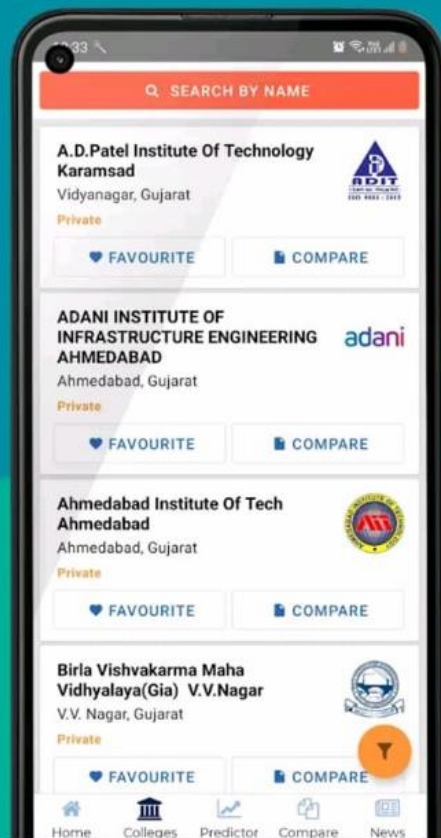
SEARCH BY NAME

A.D.Patel Institute Of Technology Karamsad
Vidyanagar, Gujarat
Private
ADIT
FAVOURITE
COMPARE

ADANI INSTITUTE OF INFRASTRUCTURE ENGINEERING AHMEDABAD
adani
Ahmedabad, Gujarat
Private
FAVOURITE
COMPARE

Ahmedabad Institute Of Tech Ahmedabad
Ahmedabad, Gujarat
Private
FAVOURITE
COMPARE

Birla Vishvakarma Maha Vidhyalaya(Gia) V.V.Nagar
V.V. Nagar, Gujarat
Private
FAVOURITE
COMPARE

Home
Colleges
Predictor
Compare
News